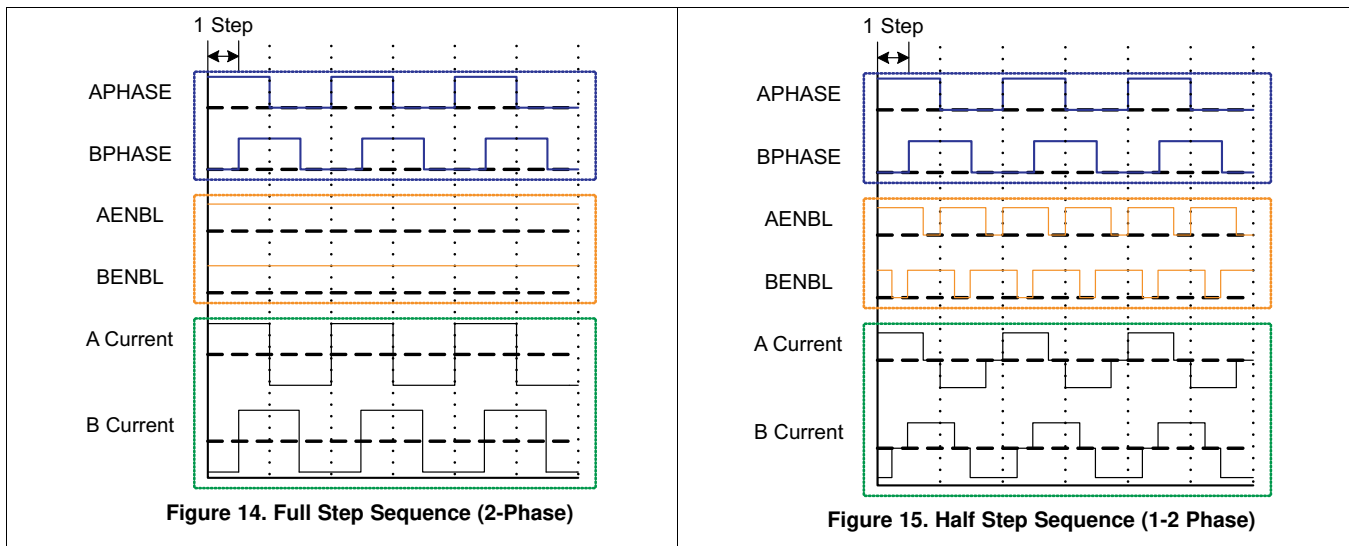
1 Step

APHASE

BPHASE

AENBL

BENBL

A Current

B Current

**Figure 14. Full Step Sequence (2-Phase)**

1 Step

APHASE

BPHASE

AENBL

BENBL

A Current

B Current

**Figure 15. Half Step Sequence (1-2 Phase)**